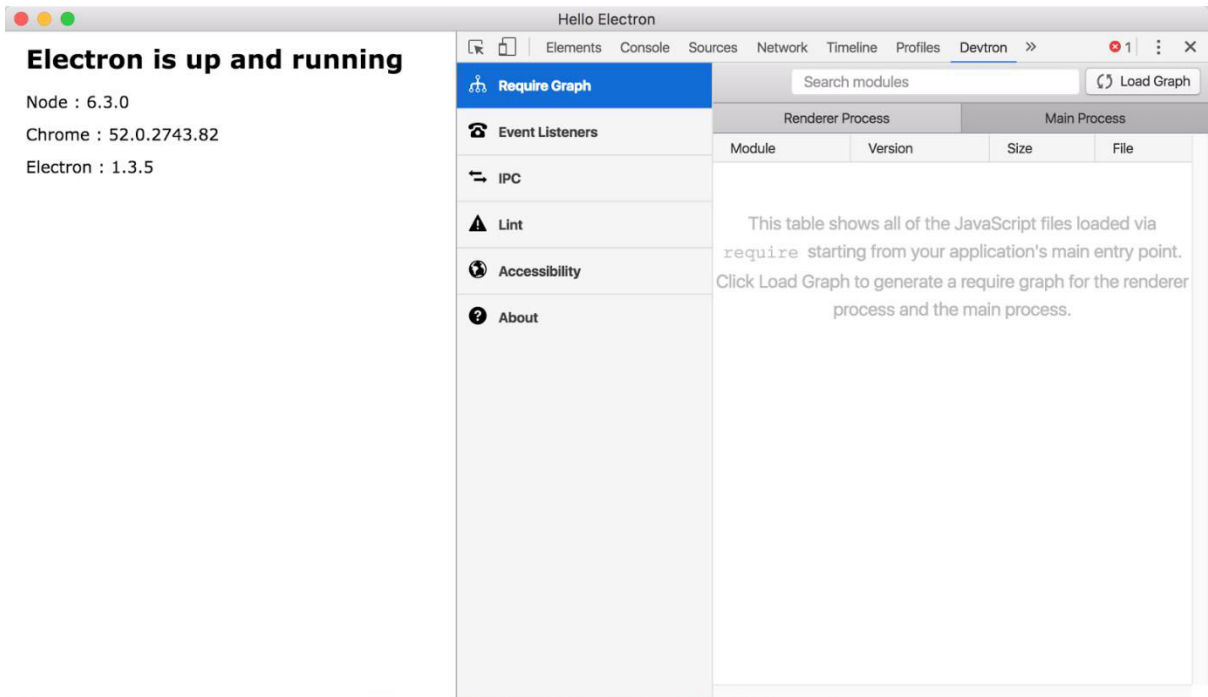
Hello Electron

Electron is up and running

Node : 6.3.0

Chrome : 52.0.2743.82

Electron : 1.3.5

Elements Console Sources Network Timeline Profiles Devtron » 1 ⋮ ×

Require Graph

Event Listeners

IPC

Lint

Accessibility

About

Search modules

Load Graph

Renderer Process | Main Process

| Module | Version | Size | File |
|---|---|---|---|

This table shows all of the JavaScript files loaded via require starting from your application's main entry point. Click Load Graph to generate a require graph for the renderer process and the main process.